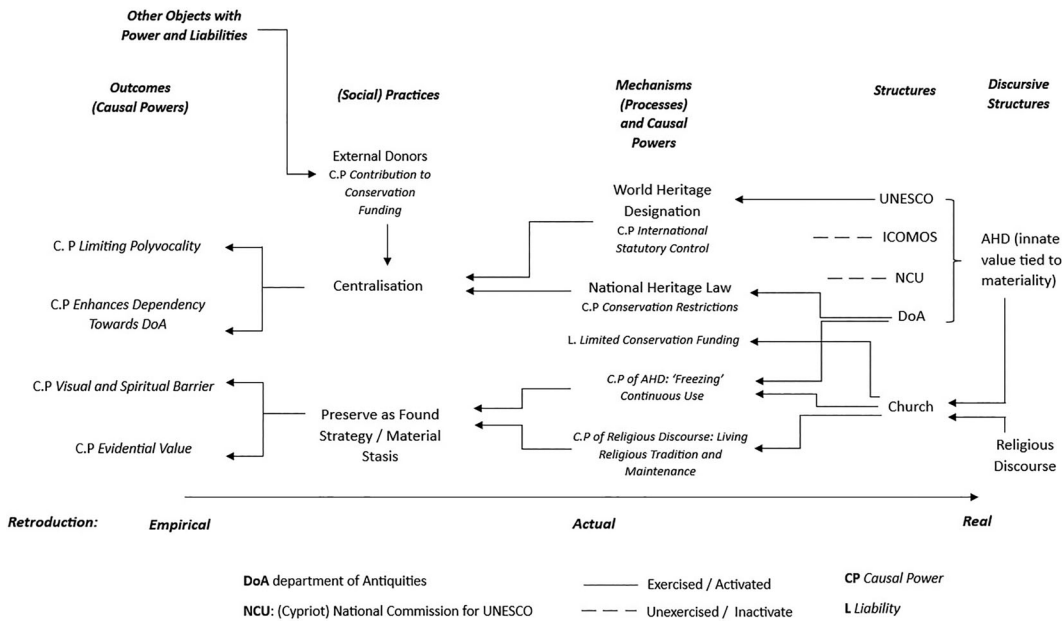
Other Objects with Power and Liabilities

Outcomes (Causal Powers)

(Social) Practices

Mechanisms (Processes) and Causal Powers

Structures

Discursive Structures

External Donors
C.P Contribution to Conservation Funding

World Heritage Designation
C.P International Statutory Control

UNESCO

ICOMOS

NCU

DoA

AHD (innate value tied to materiality)

C. P Limiting Polyvocality

C.P Enhances Dependency Towards DoA

Centralisation

National Heritage Law
C.P Conservation Restrictions

L. Limited Conservation Funding

C.P Visual and Spiritual Barrier

C.P Evidential Value

Preserve as Found Strategy / Material Stasis

C.P of AHD: 'Freezing' Continuous Use

Church

C.P of Religious Discourse: Living Religious Tradition and Maintenance

Religious Discourse

Retroduction: Empirical Actual Real

DoA department of Antiquities

NCU: (Cypriot) National Commission for UNESCO

Exercised / Activated

Unexercised / Inactivate

CP Causal Power

L Liability